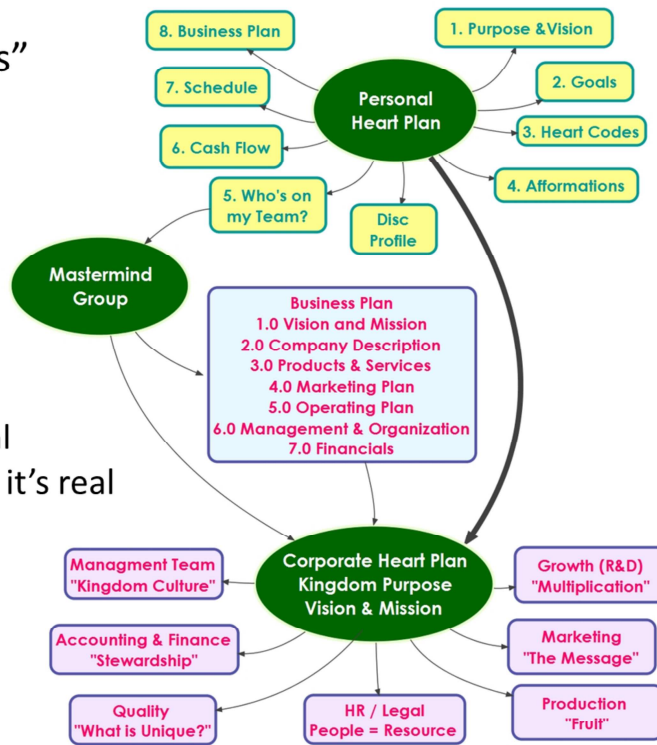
s”

l

it’s real

8. Business Plan

1. Purpose &Vision

7. Schedule

Personal Heart Plan

2. Goals

3. Heart Codes

6. Cash Flow

4. Afformations

5. Who's on my Team?

Disc Profile

Mastermind Group

Business Plan
1.0 Vision and Mission
2.0 Company Description
3.0 Products & Services
4.0 Marketing Plan
5.0 Operating Plan
6.0 Management & Organization
7.0 Financials

Managment Team "Kingdom Culture"

Corporate Heart Plan Kingdom Purpose Vision & Mission

Growth (R&D) "Multiplication"

Accounting & Finance "Stewardship"

Marketing "The Message"

Quality "What is Unique?"

HR / Legal People = Resource

Production "Fruit"